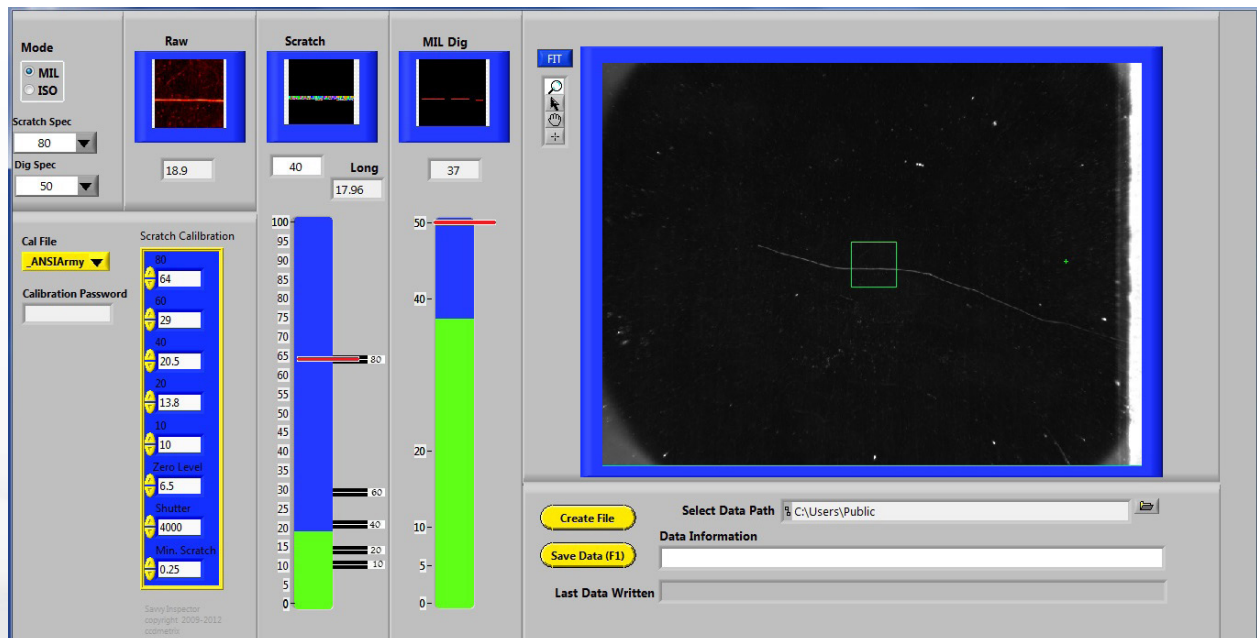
Mode

MIL

ISO

Scratch Spec

80

Dig Spec

50

Raw

18.9

Scratch

40

Long

17.96

MIL Dig

37

FIT

Cal File

_ANSIArmy

Calibration Password

Scratch Calibration

80

64

60

29

40

20.5

20

13.8

10

10

Zero Level

6.5

Shutter

4000

Min. Scratch

0.25

Savy Inspector
copyright 2009-2012
ccometric

100
95
90
85
80
75
70
65
60
55
50
45
40
35
30
25
20
15
10
5
0

80
60
40
20
10

50
40
20
10
5
0

Create File

Save Data (F1)

Select Data Path

C:\Users\Public

Data Information

Last Data Written